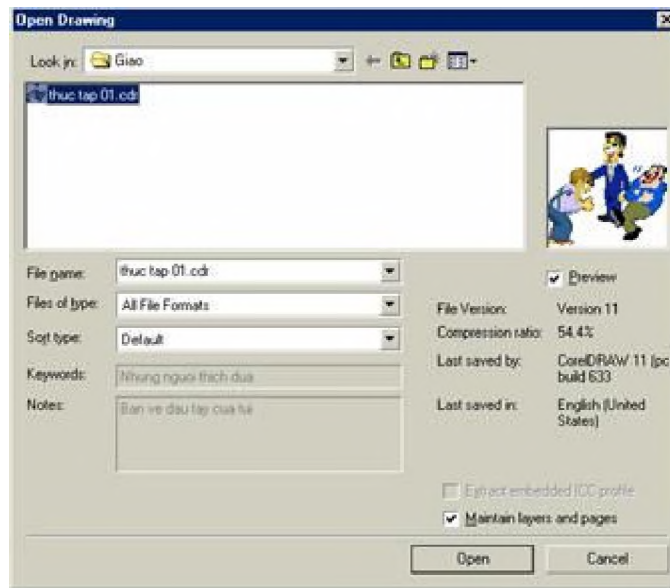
Open Drawing

Look in: Giao

thuc tap 01.cdr

File name: thuc tap 01.cdr

Files of type: All File Formats

Sort type: Default

Keywords: Nhung nguoi thich dua

Notes: Ban ve dau tay cua tui

Preview

File Version: Version 11

Compression ratio: 54.4%

Last saved by: CorelDRAW 11 (pc build 633

Last saved in: English (United States)

Extract embedded ICC profile

Maintain layers and pages

Open

Cancel